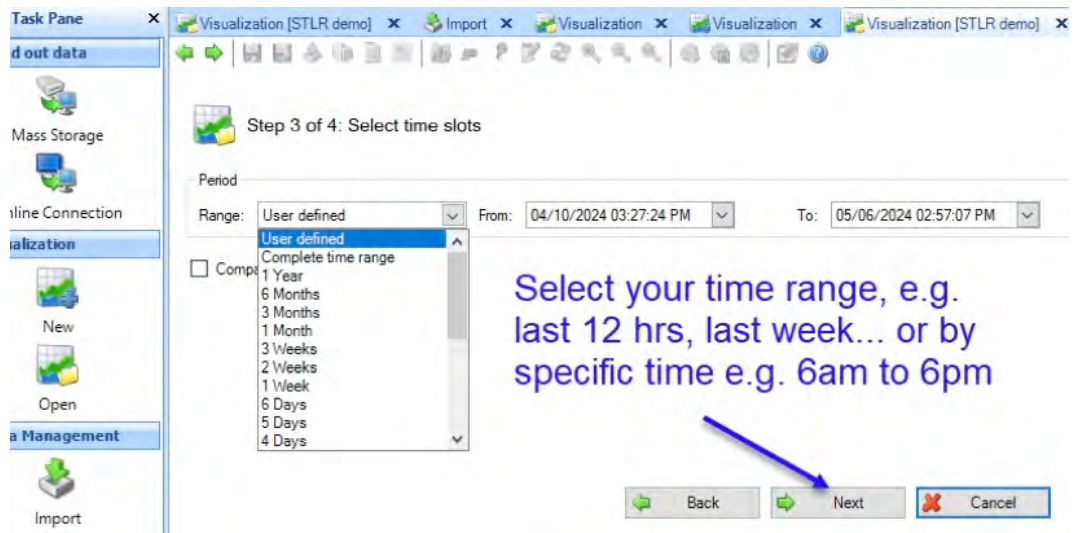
Task Pane ×
d out data
Mass Storage
line Connection
alization
New
Open
a Management
Import

Visualization [STLR demo] × Import × Visualization × Visualization × Visualization [STLR demo] ×

Step 3 of 4: Select time slots

Period
Range: User defined From: 04/10/2024 03:27:24 PM To: 05/06/2024 02:57:07 PM

Compa

User defined
Complete time range
1 Year
6 Months
3 Months
1 Month
3 Weeks
2 Weeks
1 Week
6 Days
5 Days
4 Days

Select your time range, e.g. last 12 hrs, last week... or by specific time e.g. 6am to 6pm

Back Next Cancel